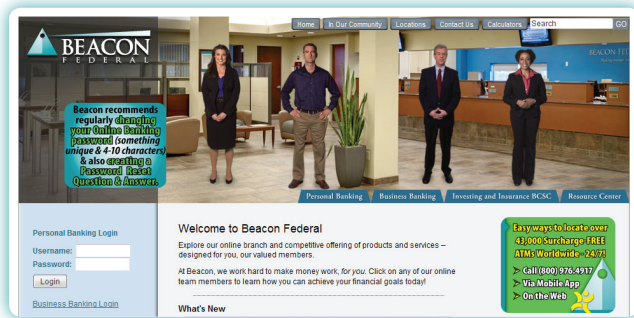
Home | In Our Community | Locations | Contact Us | Calculators | Search | GO

BEACON FEDERAL

Beacon recommends regularly changing your Online Banking password (something unique & 4-10 characters) & also creating a Password Reset Question & Answer.

BEACON FE

Personal Banking | Business Banking | Investing and Insurance BCSC | Resource Center

Personal Banking Login

Username:

Password:

Login

Business Banking Login

Welcome to Beacon Federal

Explore our online branch and competitive offering of products and services – designed for you, our valued members.

At Beacon, we work hard to make money work, *for you*. Click on any of our online team members to learn how you can achieve your financial goals today!

What's New

Easy ways to locate over 43,000 Surcharge-FREE ATMs Worldwide - 24/7!

Call (800) 976.4917

Via Mobile App

On the Web